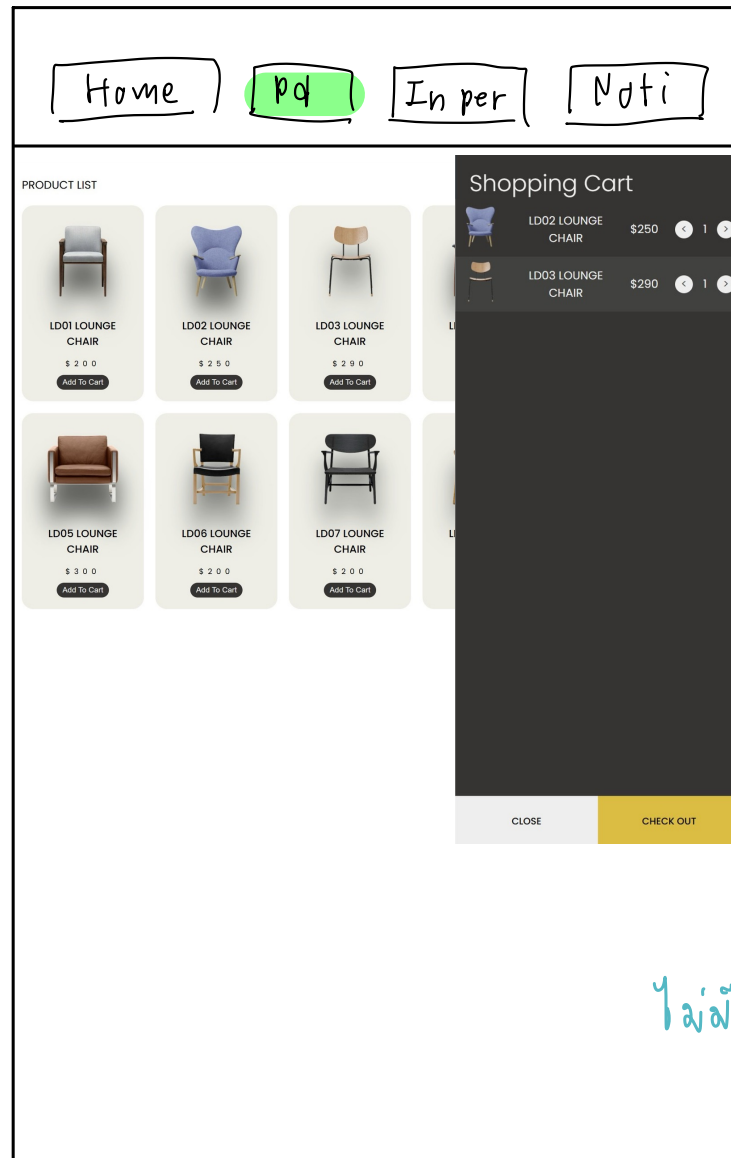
Home | pd | In per | Noti

PRODUCT LIST

LD01 LOUNGE CHAIR
$ 2 0 0
Add To Cart

LD02 LOUNGE CHAIR
$ 2 5 0
Add To Cart

LD03 LOUNGE CHAIR
$ 2 9 0
Add To Cart

L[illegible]

LD05 LOUNGE CHAIR
$ 3 0 0
Add To Cart

LD06 LOUNGE CHAIR
$ 2 0 0
Add To Cart

LD07 LOUNGE CHAIR
$ 2 0 0
Add To Cart

L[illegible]

Shopping Cart

LD02 LOUNGE CHAIR $250 ‹ 1 ›

LD03 LOUNGE CHAIR $290 ‹ 1 ›

CLOSE

CHECK OUT

ไม่มี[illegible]